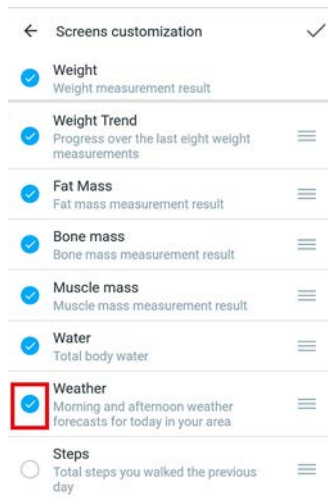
Screens customization

Weight
Weight measurement result

Weight Trend
Progress over the last eight weight measurements

Fat Mass
Fat mass measurement result

Bone mass
Bone mass measurement result

Muscle mass
Muscle mass measurement result

Water
Total body water

Weather
Morning and afternoon weather forecasts for today in your area

Steps
Total steps you walked the previous day